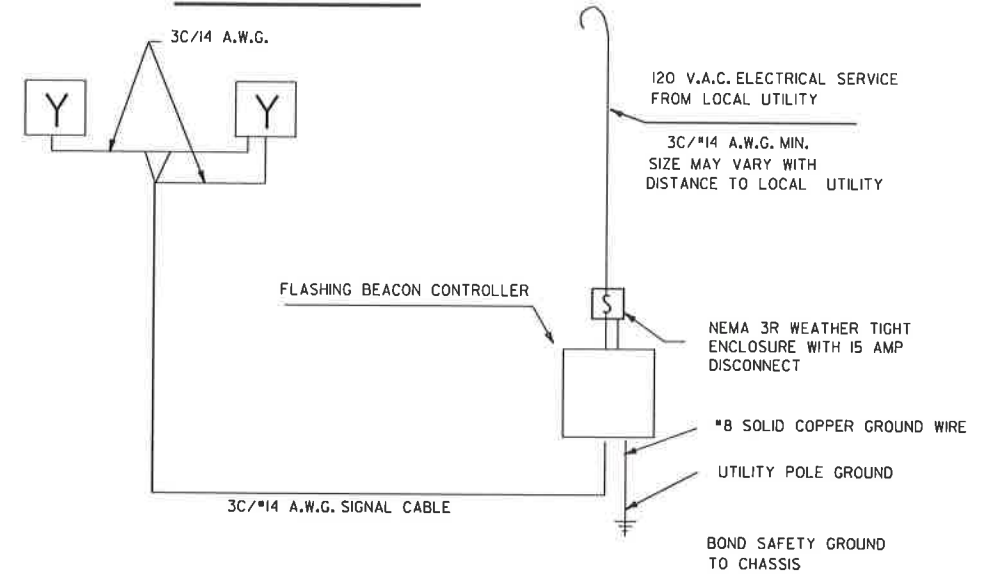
3C/14 A.W.G.

Y

Y

120 V.A.C. ELECTRICAL SERVICE FROM LOCAL UTILITY

3C/#14 A.W.G. MIN. SIZE MAY VARY WITH DISTANCE TO LOCAL UTILITY

FLASHING BEACON CONTROLLER

S

NEMA 3R WEATHER TIGHT ENCLOSURE WITH 15 AMP DISCONNECT

#8 SOLID COPPER GROUND WIRE

UTILITY POLE GROUND

3C/#14 A.W.G. SIGNAL CABLE

BOND SAFETY GROUND TO CHASSIS